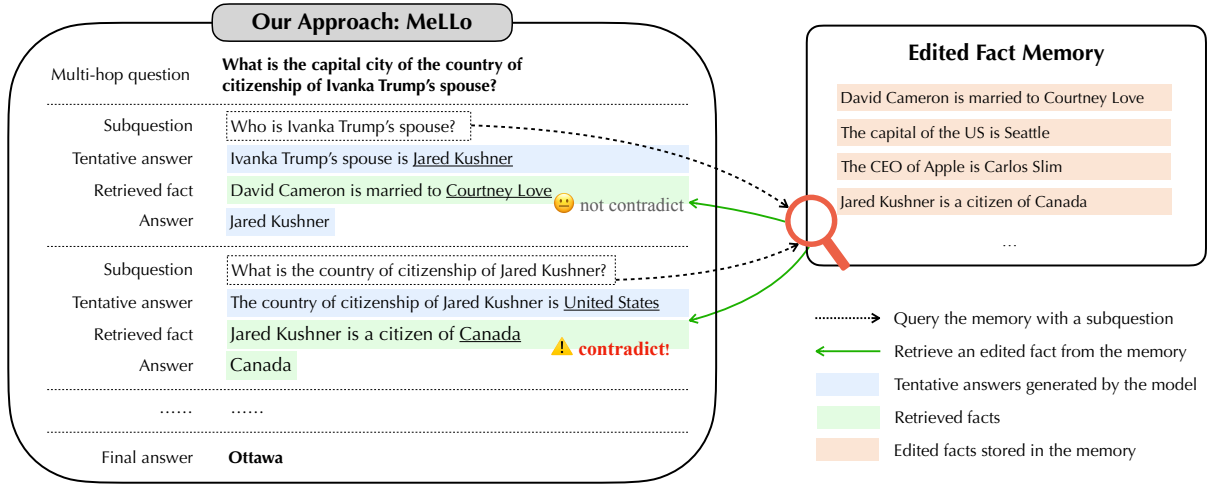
Our Approach: MeLLo

Multi-hop question What is the capital city of the country of citizenship of Ivanka Trump's spouse?

Subquestion Who is Ivanka Trump's spouse?
Tentative answer Ivanka Trump's spouse is Jared Kushner
Retrieved fact David Cameron is married to Courtney Love
not contradict
Answer Jared Kushner

Subquestion What is the country of citizenship of Jared Kushner?
Tentative answer The country of citizenship of Jared Kushner is United States
Retrieved fact Jared Kushner is a citizen of Canada
contradict!
Answer Canada

…… ……

Final answer Ottawa

Edited Fact Memory

David Cameron is married to Courtney Love
The capital of the US is Seattle
The CEO of Apple is Carlos Slim
Jared Kushner is a citizen of Canada
…

Query the memory with a subquestion
Retrieve an edited fact from the memory
Tentative answers generated by the model
Retrieved facts
Edited facts stored in the memory